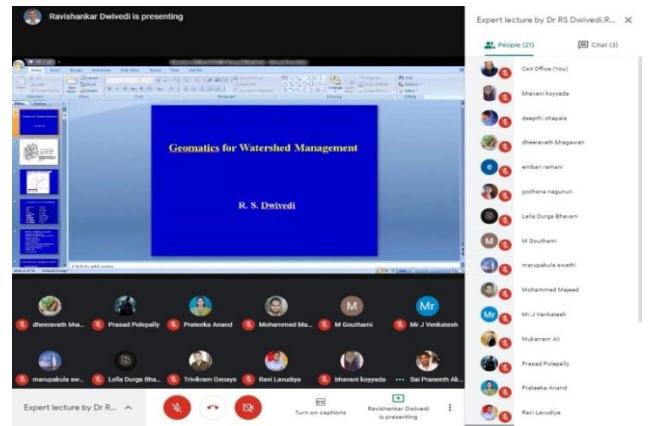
Ravishankar Dwivedi is presenting

Geomatics for Watershed Management

R. S. Dwivedi

Click to add notes

dheeravath bha... Prasad Polepally Prateeka Anand Mohammed Ma... M Gouthami Mr J Venkatesh

marupakula sw... Lella Durga Bha... Trivikram Geosys Ravi Lavudiya bhavani koyyada Sai Praneeth Ak...

Expert lecture by Dr R...

Turn on captions

Ravishankar Dwivedi is presenting

Expert lecture by Dr RS Dwivedi,R...

People (21)

Chat (3)

Cert Office (You)

bhavani koyyada

deepthi chapala

dheeravath bhagawan

embari ramani

jyothsna nagunuri

Lella Durga Bhavani

M Gouthami

marupakula swathi

Mohammed Majeed

Mr J Venkatesh

Mukarram Ali

Prasad Polepally

Prateeka Anand

Ravi Lavudiya